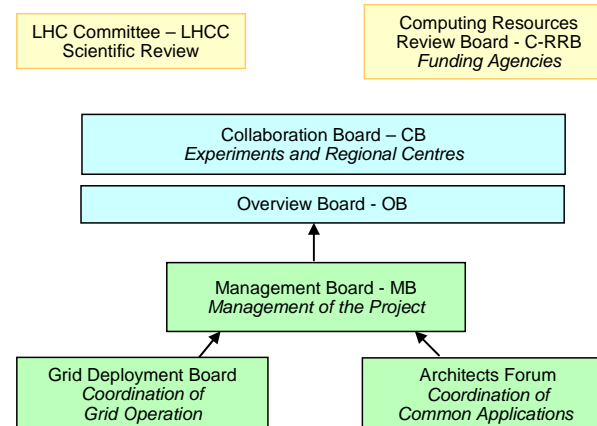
LHC Committee – LHCC
Scientific Review

Computing Resources
Review Board - C-RRB
*Funding Agencies*

Collaboration Board – CB
*Experiments and Regional Centres*

Overview Board - OB

Management Board - MB
*Management of the Project*

Grid Deployment Board
*Coordination of Grid Operation*

Architects Forum
*Coordination of Common Applications*